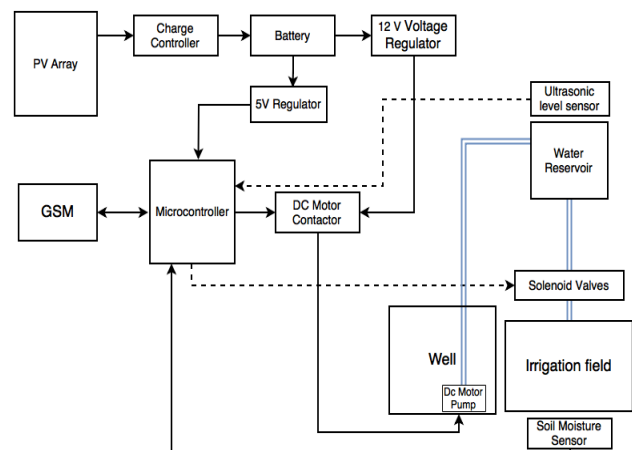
PV Array

Charge Controller

Battery

12 V Voltage Regulator

5V Regulator

Ultrasonic level sensor

Water Reservoir

GSM

Microcontroller

DC Motor Contactor

Solenoid Valves

Well

Dc Motor Pump

Irrigation field

Soil Moisture Sensor